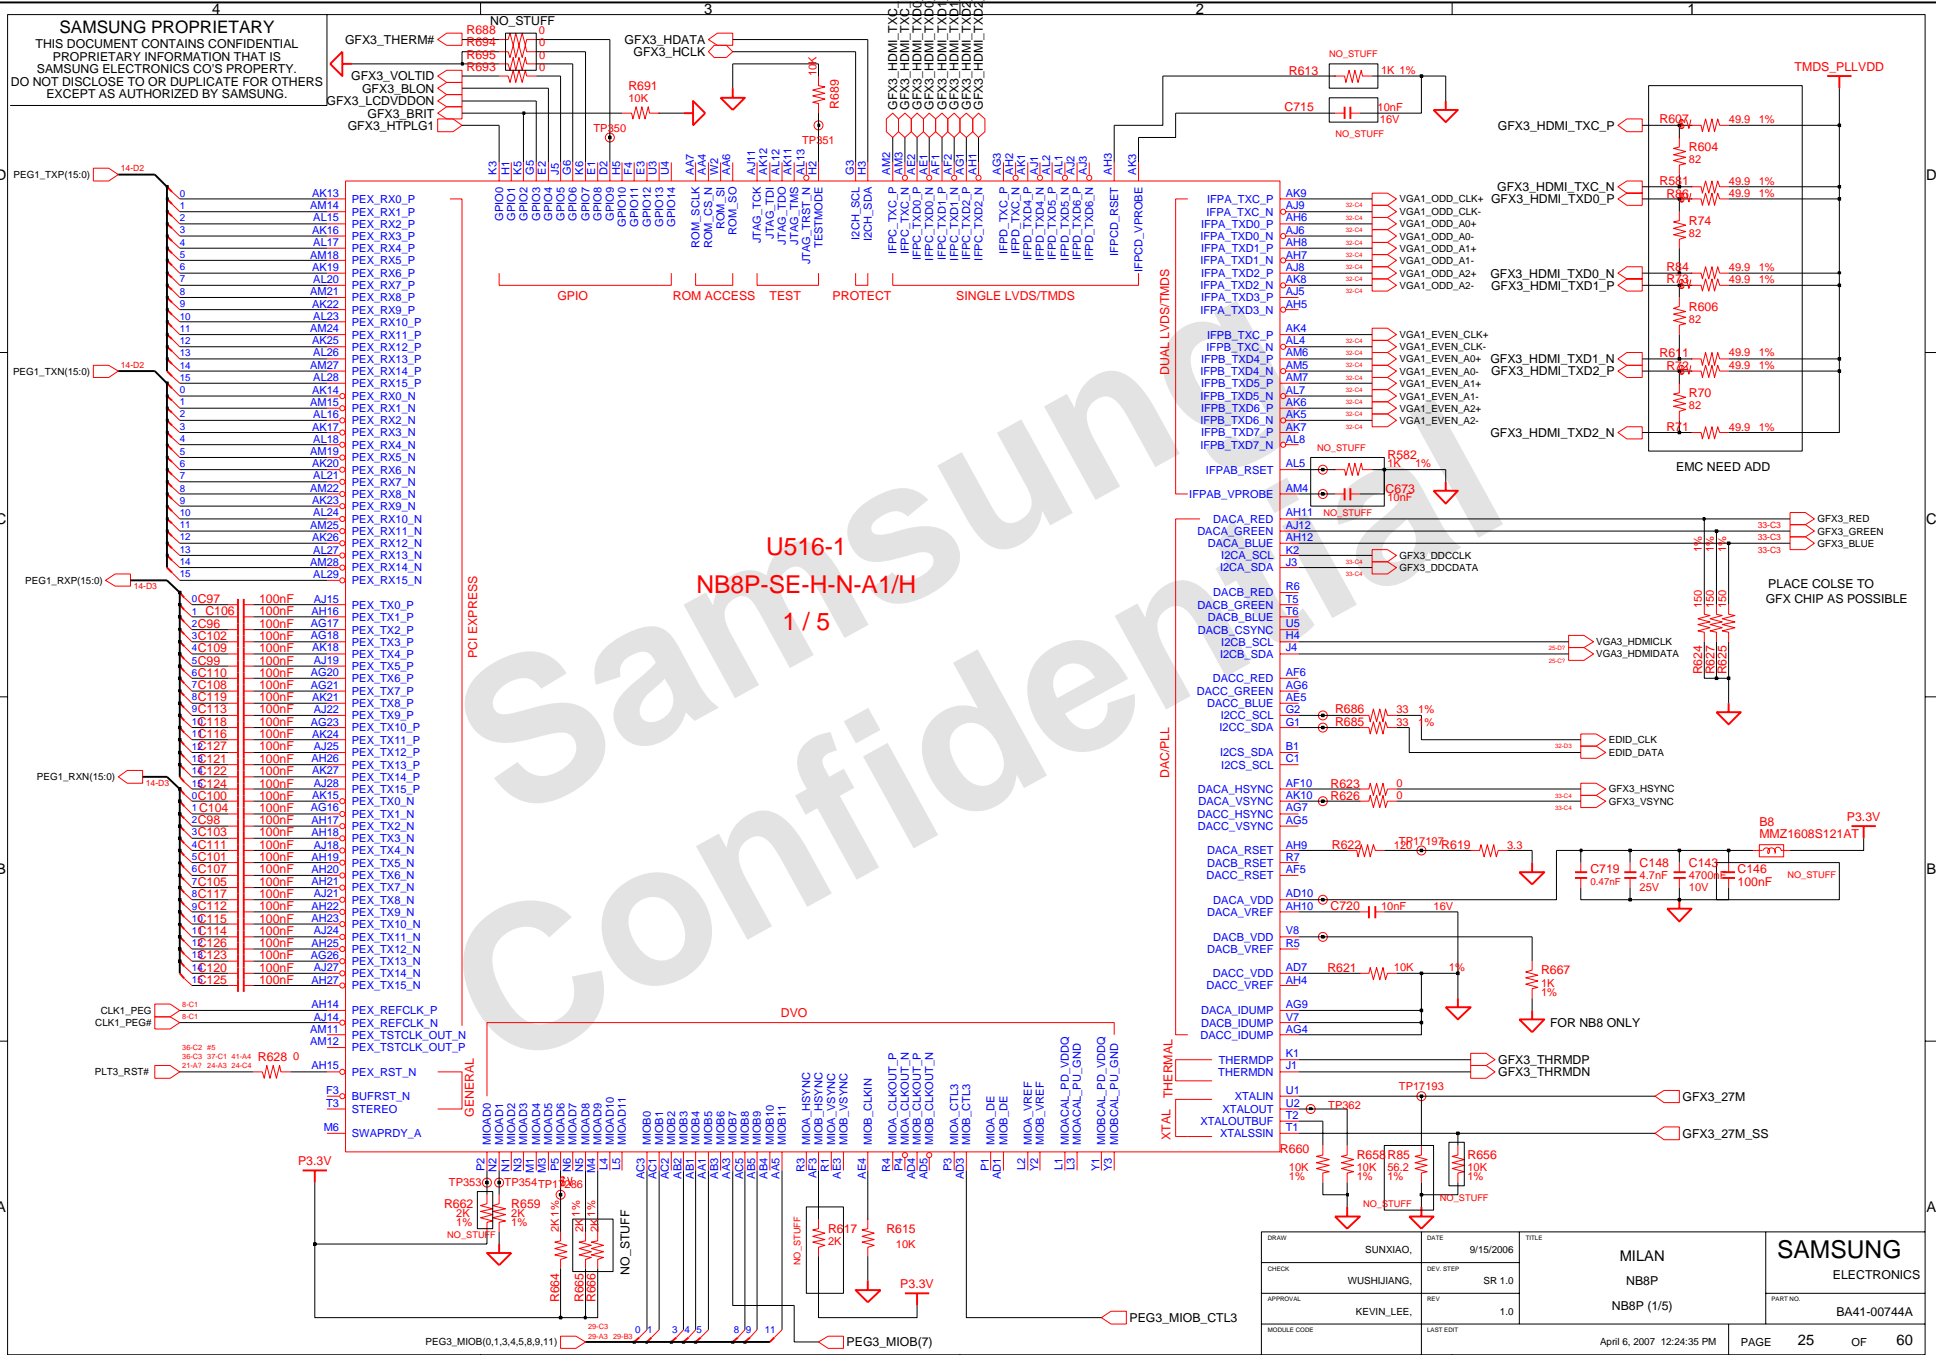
SAMSUNG PROPRIETARY
THIS DOCUMENT CONTAINS CONFIDENTIAL PROPRIETARY INFORMATION THAT IS SAMSUNG ELECTRONICS CO'S PROPERTY. DO NOT DISCLOSE TO OR DUPLICATE FOR OTHERS EXCEPT AS AUTHORIZED BY SAMSUNG.

4 3 2 1

U516-1
NB8P-SE-H-N-A1/H
1 / 5

GFX3_THERM# GFX3_VOLTID GFX3_BLON GFX3_LCDVDDON GFX3_BRIT GFX3_HTPLG1
NO_STUFF R688 R694 R695 R693
GFX3_HDATA GFX3_HCLK
R691 10K TP350 TP351 R689 10K
GPIO ROM ACCESS TEST PROTECT SINGLE LVDS/TMDS
PCI EXPRESS DUAL LVDS/TMDS DAC/PLL DVO GENERAL THERMAL XTAL

PEG1_TXP(15:0) PEG1_TXN(15:0) PEG1_RXP(15:0) PEG1_RXN(15:0)
CLK1_PEG CLK1_PEG# PLT3_RST# R628 0

PEX_REFCLK_P PEX_REFCLK_N PEX_TSTCLK_OUT_N PEX_TSTCLK_OUT_P PEX_RST_N BUFRST_N STEREO SWAPRDY_A

NO_STUFF R613 1K 1% C715 10nF 16V NO_STUFF
TMDS_PLLVDD
GFX3_HDMI_TXC_P GFX3_HDMI_TXC_N GFX3_HDMI_TXD0_P GFX3_HDMI_TXD0_N GFX3_HDMI_TXD1_P GFX3_HDMI_TXD1_N GFX3_HDMI_TXD2_P GFX3_HDMI_TXD2_N
R607 R604 82 R581 R606 R74 82 R84 R73 R606 82 R611 R72 R70 82 R71 49.9 1%
EMC NEED ADD

VGA1_ODD_CLK+ VGA1_ODD_CLK- VGA1_ODD_A0+ VGA1_ODD_A0- VGA1_ODD_A1+ VGA1_ODD_A1- VGA1_ODD_A2+ VGA1_ODD_A2-
VGA1_EVEN_CLK+ VGA1_EVEN_CLK- VGA1_EVEN_A0+ VGA1_EVEN_A0- VGA1_EVEN_A1+ VGA1_EVEN_A1- VGA1_EVEN_A2+ VGA1_EVEN_A2-
NO_STUFF R582 1K 1% C673 10nF NO_STUFF
GFX3_RED GFX3_GREEN GFX3_BLUE GFX3_DDCCLK GFX3_DDCDATA
PLACE COLSE TO GFX CHIP AS POSSIBLE
R624 R627 R625 150
VGA3_HDMICLK VGA3_HDMIDATA
R686 33 1% R685 33 1% EDID_CLK EDID_DATA
R623 0 R626 0 GFX3_HSYNC GFX3_VSYNC
R622 120 TP17197 R619 3.3
B8 MMZ1608S121AT P3.3V
C719 0.47nF C148 4.7nF 25V C143 4700nF 10V C146 100nF NO_STUFF
C720 10nF 16V
R621 10K 1% R667 1K 1% FOR NB8 ONLY
GFX3_THRMDP GFX3_THRMDN
TP17193 GFX3_27M GFX3_27M_SS
TP362 R660 10K 1% R658 10K 1% R85 56.2 1% R656 10K 1% NO_STUFF NO_STUFF

P3.3V TP353 TP354 TP17186 R662 2K 1% R659 2K 1% NO_STUFF R664 R665 R666 2K 1% NO_STUFF
R617 2K NO_STUFF R615 10K P3.3V
PEG3_MIOB(0,1,3,4,5,8,9,11) PEG3_MIOB(7) PEG3_MIOB_CTL3

| DRAW | SUNXIAO, | DATE | 9/15/2006 | TITLE MILAN | SAMSUNG ELECTRONICS |
|---|---|---|---|---|---|
| CHECK | WUSHIJIANG, | DEV. STEP | SR 1.0 | NB8P | |
| APPROVAL | KEVIN_LEE, | REV | 1.0 | NB8P (1/5) | PART NO. BA41-00744A |
| MODULE CODE | | LAST EDIT | April 6, 2007 12:24:35 PM | PAGE 25 OF 60 | |

Samsung Confidential